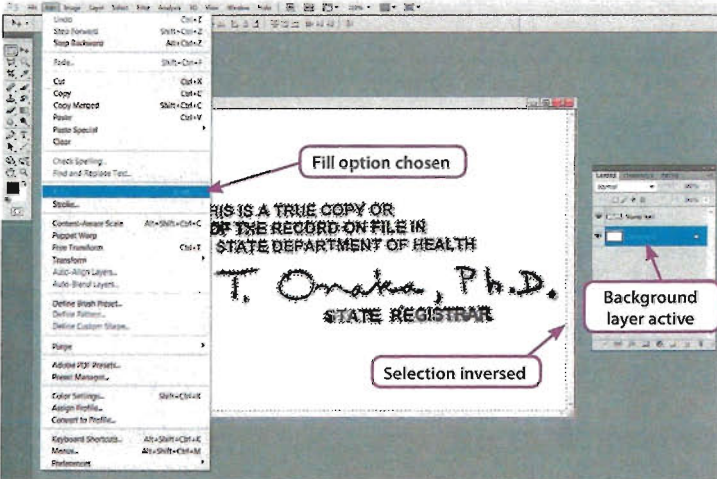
File Edit Image Layer Select Filter Analysis 3D View Window Help

Undo Ctrl+Z
Step Forward Shift+Ctrl+Z
Step Backward Alt+Ctrl+Z

Fade... Shift+Ctrl+F

Cut Ctrl+X
Copy Ctrl+C
Copy Merged Shift+Ctrl+C
Paste Ctrl+V
Paste Special
Clear

Check Spelling...
Find and Replace Text...

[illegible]
Stroke...

Content-Aware Scale Alt+Shift+Ctrl+C
Puppet Warp
Free Transform Ctrl+T
Transform
Auto-Align Layers...
Auto-Blend Layers...

Define Brush Preset...
Define Pattern...
Define Custom Shape...

Purge

Adobe PDF Presets...
Preset Manager...

Color Settings... Shift+Ctrl+K
Assign Profile...
Convert to Profile...

Keyboard Shortcuts... Alt+Shift+Ctrl+K
Menus... Alt+Shift+Ctrl+M
Preferences

Fill option chosen

HIS IS A TRUE COPY OR
OF THE RECORD ON FILE IN
STATE DEPARTMENT OF HEALTH
T. Onaka, Ph.D.
STATE REGISTRAR

Selection inversed

Layers
Normal
Stamp text

Background layer active